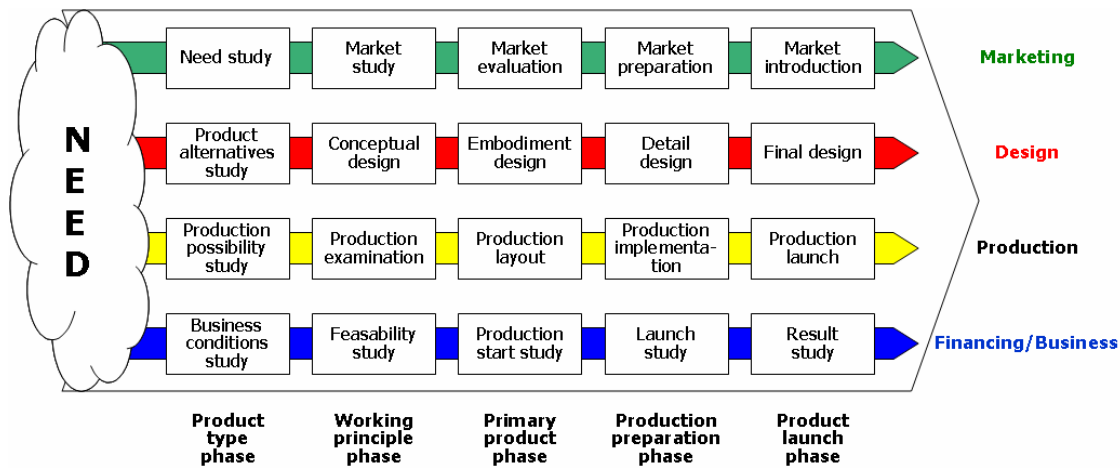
NEED

Need study | Market study | Market evaluation | Market preparation | Market introduction — Marketing

Product alternatives study | Conceptual design | Embodiment design | Detail design | Final design — Design

Production possibility study | Production examination | Production layout | Production implementation | Production launch — Production

Business conditions study | Feasability study | Production start study | Launch study | Result study — Financing/Business

Product type phase | Working principle phase | Primary product phase | Production preparation phase | Product launch phase